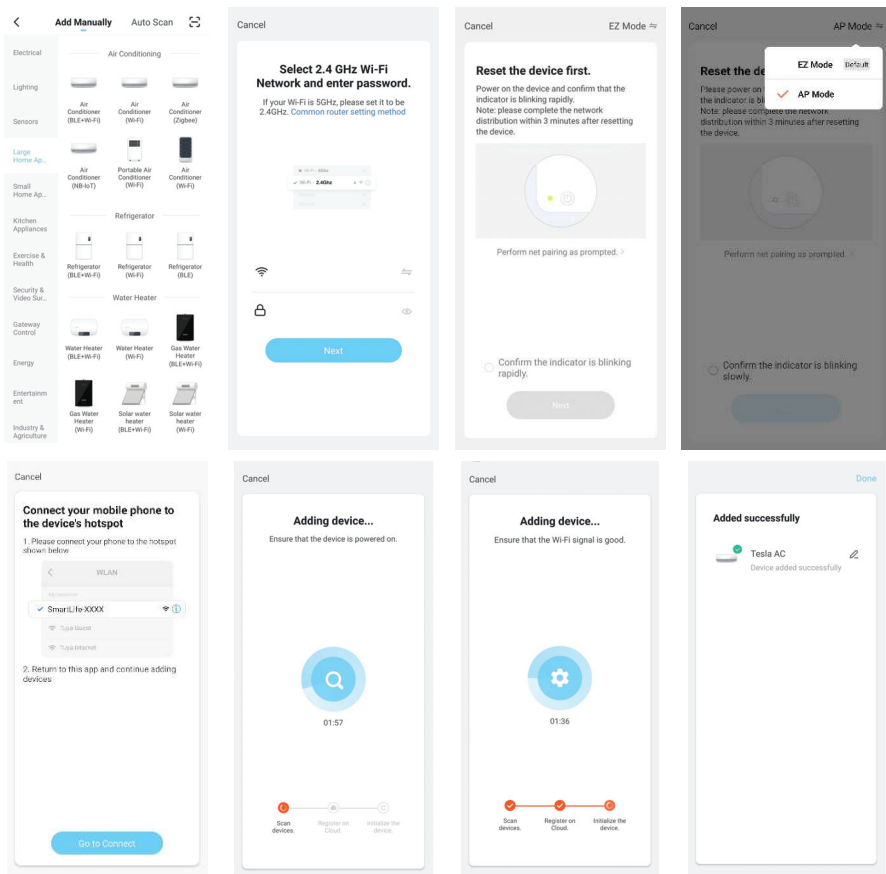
Add Manually Auto Scan

Electrical
Lighting
Sensors
Large Home Ap...
Small Home Ap...
Kitchen Appliances
Exercise & Health
Security & Video Sur...
Gateway Control
Energy
Entertainment
Industry & Agriculture

Air Conditioning
Air Conditioner (BLE+Wi-Fi)
Air Conditioner (Wi-Fi)
Air Conditioner (Zigbee)
Air Conditioner (NB-IoT)
Portable Air Conditioner (Wi-Fi)
Air Conditioner (Wi-Fi)

Refrigerator
Refrigerator (BLE+Wi-Fi)
Refrigerator (Wi-Fi)
Refrigerator (BLE)

Water Heater
Water Heater (BLE+Wi-Fi)
Water Heater (Wi-Fi)
Gas Water Heater (BLE+Wi-Fi)
Gas Water Heater (Wi-Fi)
Solar water heater (BLE+Wi-Fi)
Solar water heater (Wi-Fi)

Cancel

Select 2.4 GHz Wi-Fi Network and enter password.

If your Wi-Fi is 5GHz, please set it to be 2.4GHz. Common router setting method

Wi-Fi - 5GHz
Wi-Fi - 2.4GHz

Next

Cancel EZ Mode

Reset the device first.

Power on the device and confirm that the indicator is blinking rapidly.
Note: please complete the network distribution within 3 minutes after resetting the device.

Perform net pairing as prompted.

Confirm the indicator is blinking rapidly.

Next

Cancel AP Mode

EZ Mode Default
AP Mode

Reset the de

Please power on
Note: please complete the network distribution within 3 minutes after resetting the device.

Perform net pairing as prompted.

Confirm the indicator is blinking slowly.

Cancel

Connect your mobile phone to the device's hotspot

1. Please connect your phone to the hotspot shown below

WLAN
SmartLife-XXXX
Tuya Guest
Tuya Infochat

2. Return to this app and continue adding devices

Go to Connect

Cancel

Adding device...

Ensure that the device is powered on.

01:57

Scan devices.
Register on Cloud.
Initialize the device.

Cancel

Adding device...

Ensure that the Wi-Fi signal is good.

01:36

Scan devices.
Register on Cloud.
Initialize the device.

Done

Added successfully

Tesla AC
Device added successfully